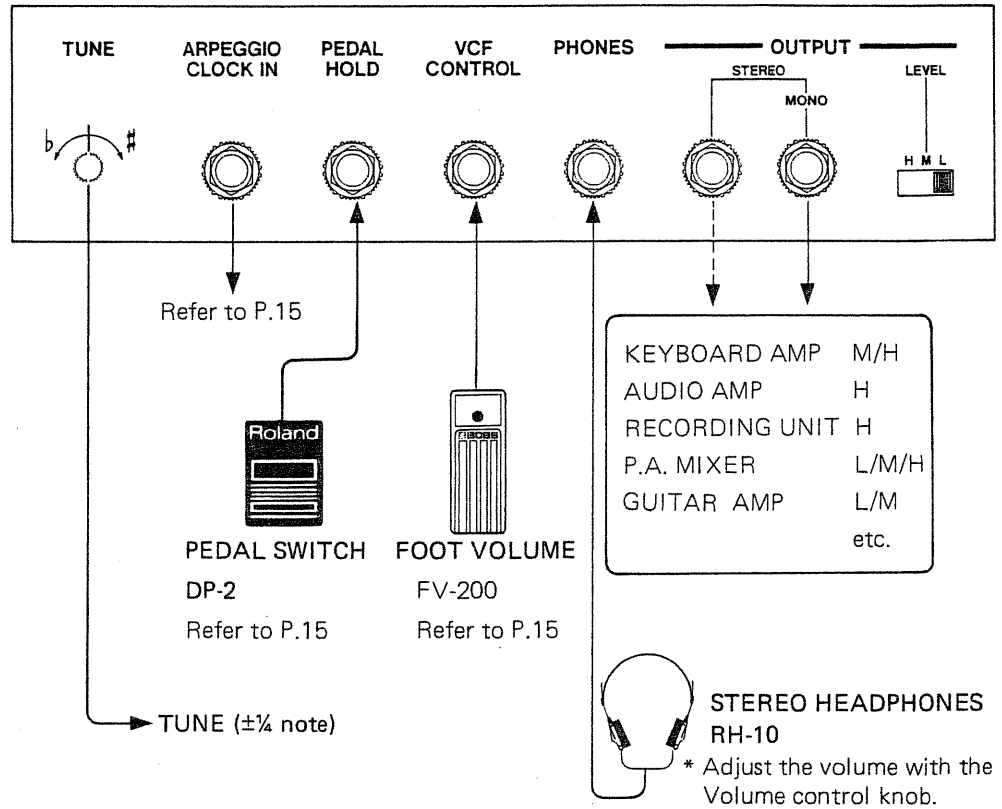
TUNE ARPEGGIO CLOCK IN PEDAL HOLD VCF CONTROL PHONES OUTPUT

STEREO MONO LEVEL

H M L

$\flat$ $\sharp$

Refer to P.15

| | |
|---|---|
| KEYBOARD AMP | M/H |
| AUDIO AMP | H |
| RECORDING UNIT | H |
| P.A. MIXER | L/M/H |
| GUITAR AMP | L/M |
| | etc. |

Roland

BOSS

PEDAL SWITCH
DP-2
Refer to P.15

FOOT VOLUME
FV-200
Refer to P.15

TUNE (±¼ note)

STEREO HEADPHONES
RH-10
* Adjust the volume with the Volume control knob.